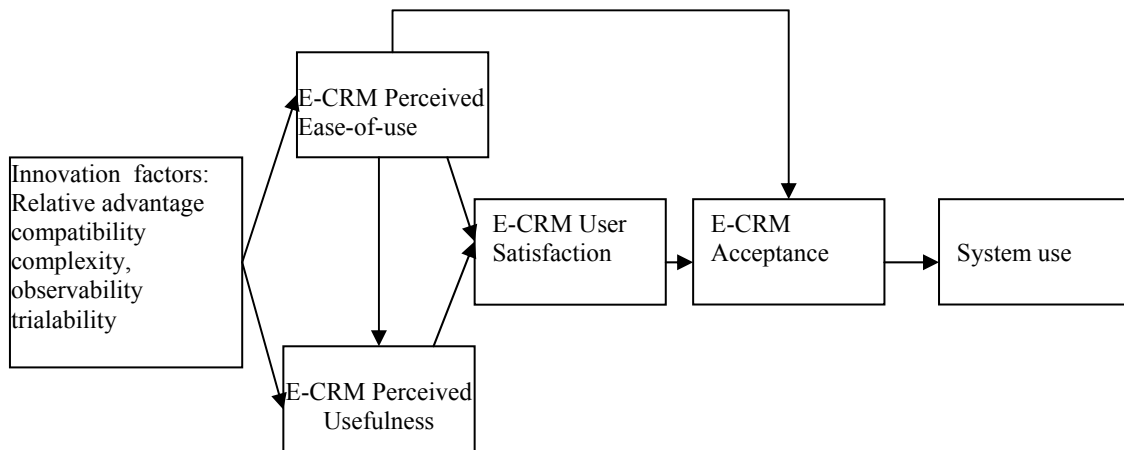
Innovation factors: Relative advantage compatibility complexity, observability trialability

E-CRM Perceived Ease-of-use

E-CRM Perceived Usefulness

E-CRM User Satisfaction

E-CRM Acceptance

System use